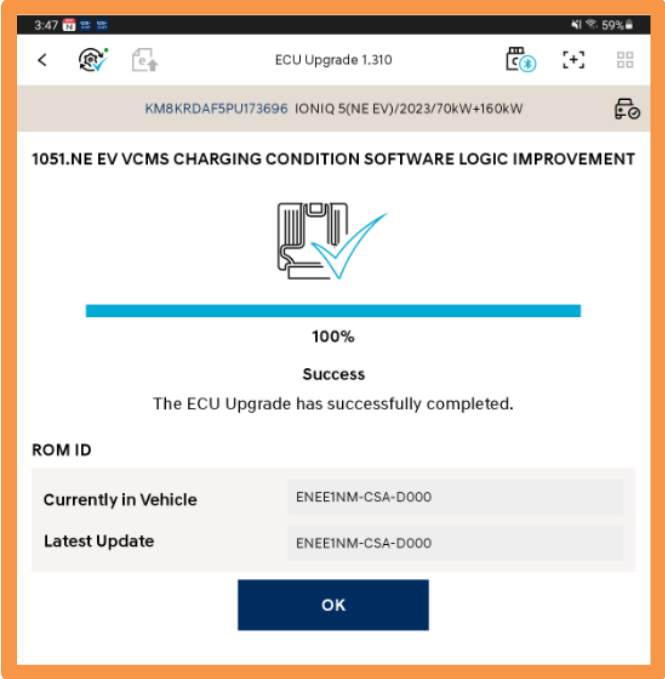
3:47 59%

ECU Upgrade 1.310

KM8KRDAF5PU173696 IONIQ 5(NE EV)/2023/70kW+160kW

1051.NE EV VCMS CHARGING CONDITION SOFTWARE LOGIC IMPROVEMENT

100%

Success

The ECU Upgrade has successfully completed.

ROM ID

| Currently in Vehicle | ENEE1NM-CSA-D000 |
|---|---|
| Latest Update | ENEE1NM-CSA-D000 |

OK